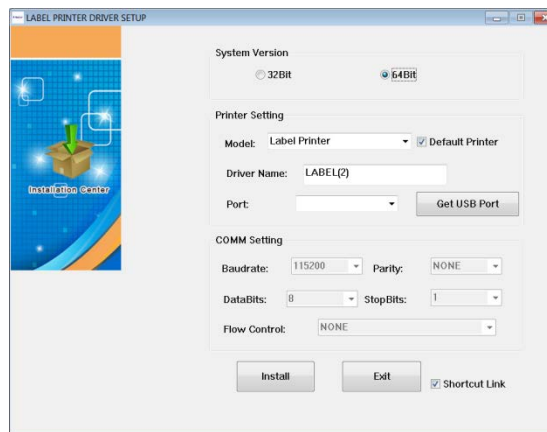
LABEL PRINTER DRIVER SETUP

Installation Center

System Version

32Bit

64Bit

Printer Setting

Model: Label Printer

Default Printer

Driver Name: LABEL(2)

Port:

Get USB Port

COMM Setting

Baudrate: 115200

Parity: NONE

DataBits: 8

StopBits: 1

Flow Control: NONE

Install

Exit

Shortcut Link